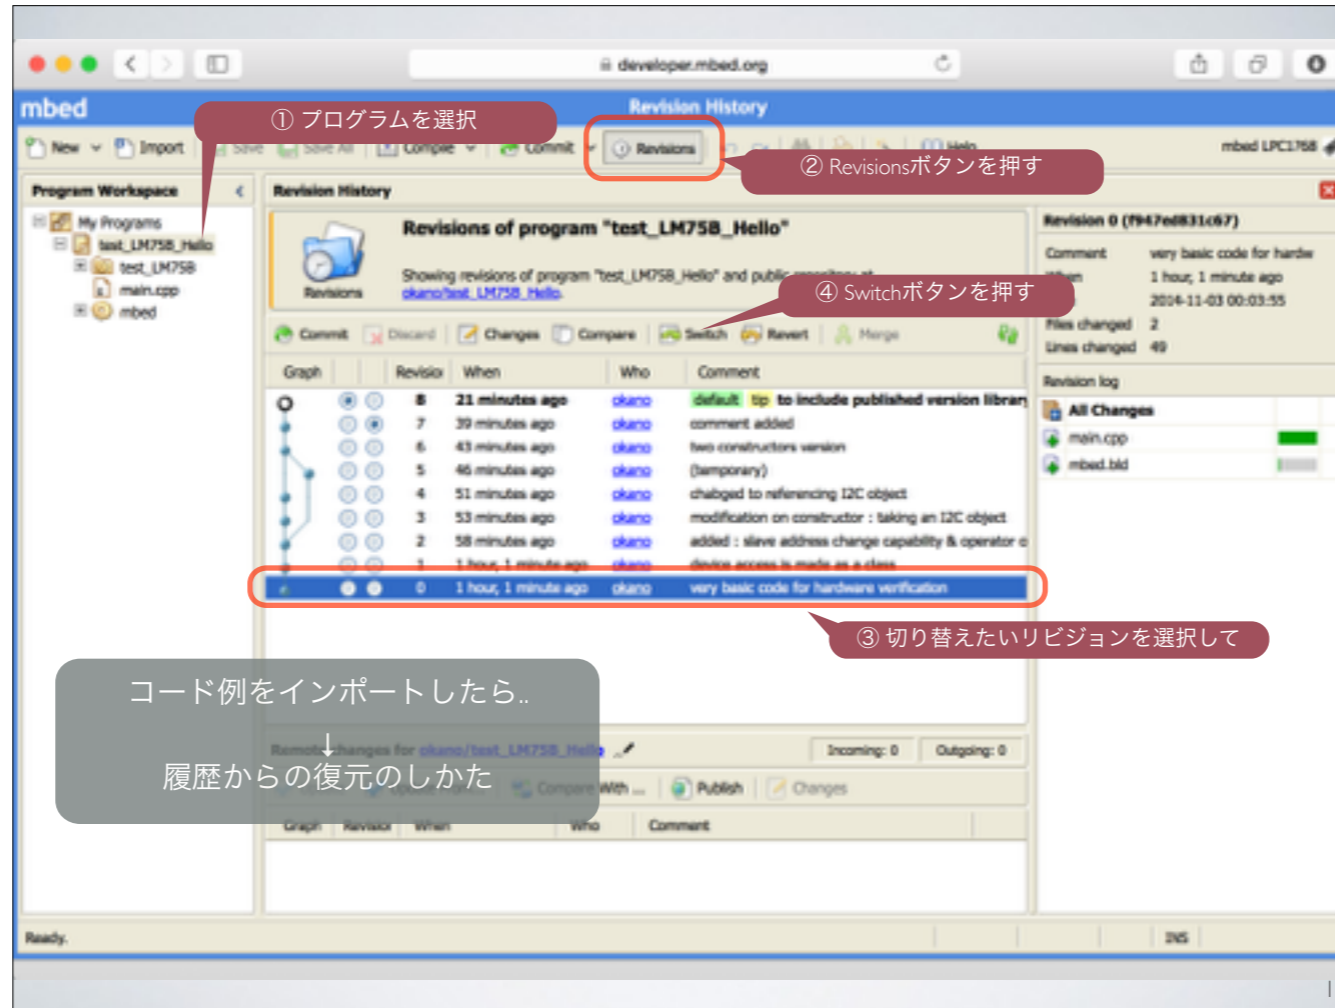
developer.mbed.org

mbed

Revision History

① プログラムを選択

New Import Save Save All Compile Commit Revisions Help mbed LPC1768

② Revisionsボタンを押す

Program Workspace

My Programs
test_LM75B_Hello
test_LM75B
main.cpp
mbed

Revision History

Revisions of program "test_LM75B_Hello"

Showing revisions of program "test_LM75B_Hello" and public repository at okano/test_LM75B_Hello.

Revisions

④ Switchボタンを押す

Commit Discard Changes Compare Switch Revert Merge

| Graph | | | Revision | When | Who | Comment |
|---|---|---|---|---|---|---|
| | | | 8 | 21 minutes ago | okano | default tip to include published version library |
| | | | 7 | 39 minutes ago | okano | comment added |
| | | | 6 | 43 minutes ago | okano | two constructors version |
| | | | 5 | 46 minutes ago | okano | (temporary) |
| | | | 4 | 51 minutes ago | okano | chabged to referencing I2C object |
| | | | 3 | 53 minutes ago | okano | modification on constructor : taking an I2C object |
| | | | 2 | 58 minutes ago | okano | added : slave address change capability & operator o |
| | | | 1 | 1 hour, 1 minute ago | okano | device access is made as a class |
| | | | 0 | 1 hour, 1 minute ago | okano | very basic code for hardware verification |

③ 切り替えたいリビジョンを選択して

Revision 0 (f947ed831c67)

Comment very basic code for hardw
When 1 hour, 1 minute ago
2014-11-03 00:03:55
Files changed 2
Lines changed 49

Revision log

All Changes
main.cpp
mbed.bld

コード例をインポートしたら..
↓
履歴からの復元のしかた

Remote changes for okano/test_LM75B_Hello

Incoming: 0 Outgoing: 0

Compare With ... Publish Changes

Graph Revision When Who Comment

Ready.

INS